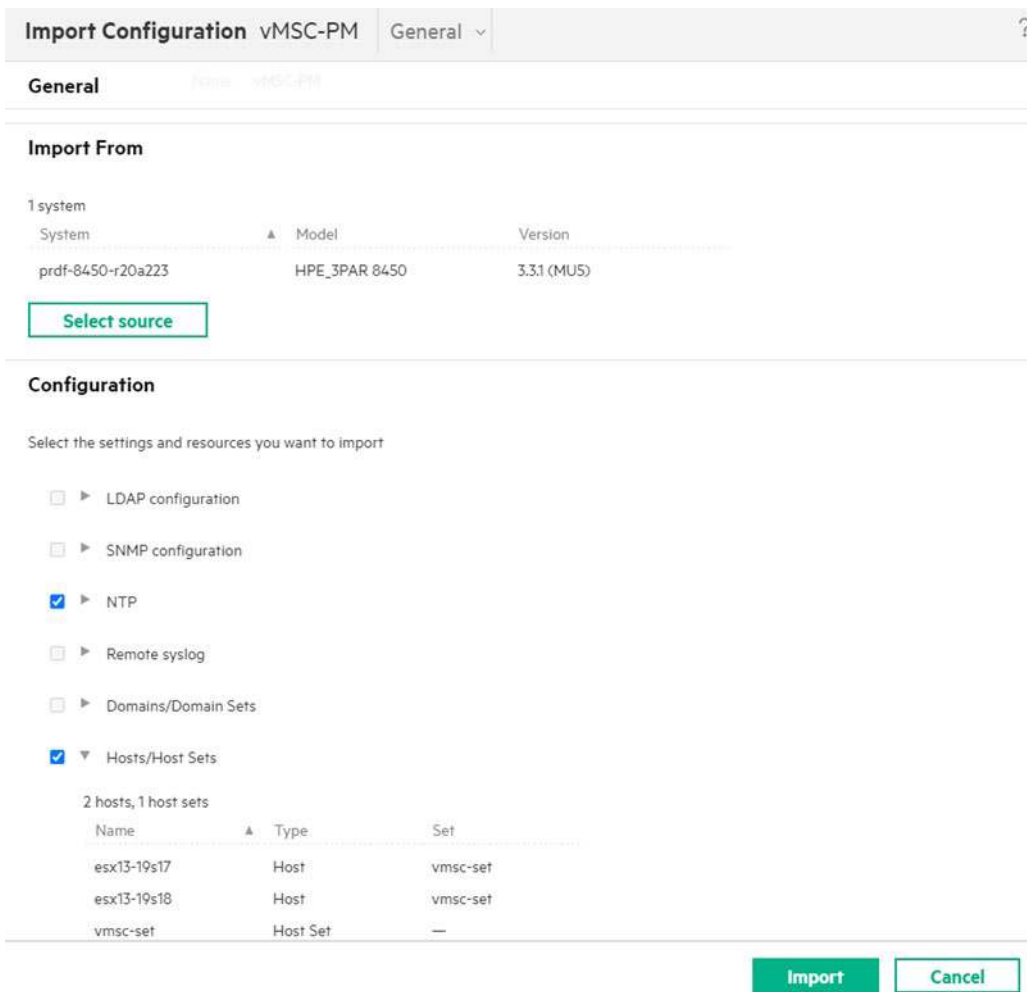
Import Configuration vMSC-PM General ?

General Name vMSC-PM

Import From

1 system

| System | Model | Version |
|---|---|---|
| prdf-8450-r20a223 | HPE_3PAR 8450 | 3.3.1 (MU5) |

Select source

Configuration

Select the settings and resources you want to import

LDAP configuration

SNMP configuration

NTP

Remote syslog

Domains/Domain Sets

Hosts/Host Sets

2 hosts, 1 host sets

| Name | Type | Set |
|---|---|---|
| esx13-19s17 | Host | vmsc-set |
| esx13-19s18 | Host | vmsc-set |
| vmsc-set | Host Set | — |

Import Cancel